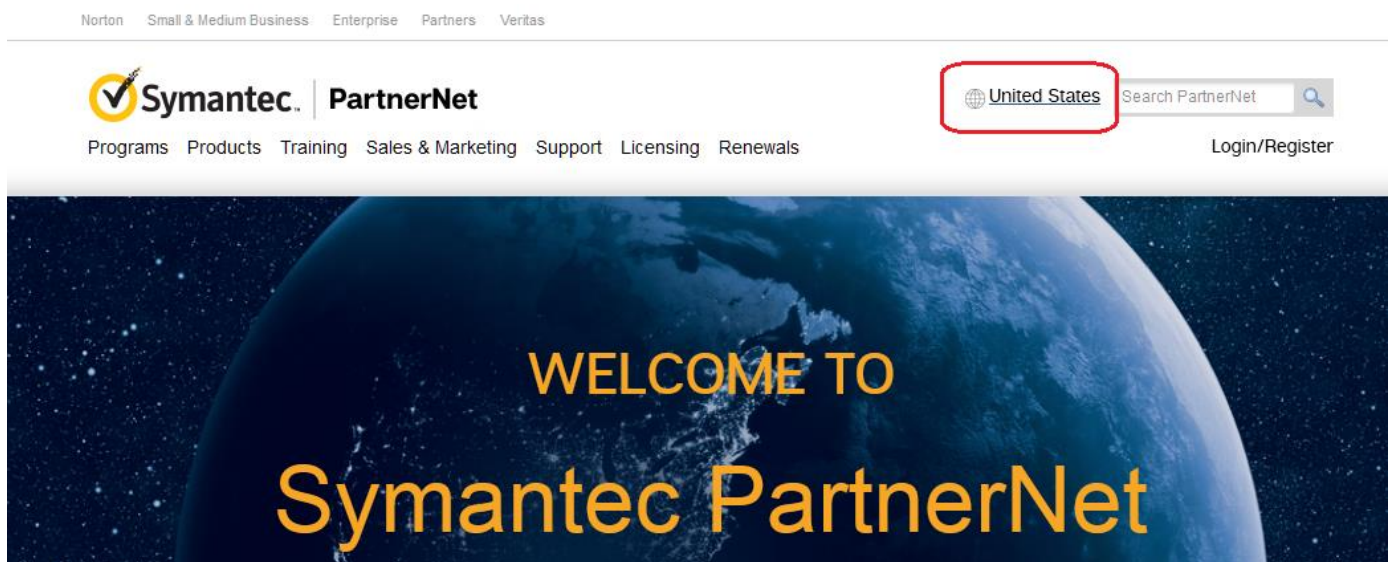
Norton Small & Medium Business Enterprise Partners Veritas

Symantec. PartnerNet

United States Search PartnerNet

Programs Products Training Sales & Marketing Support Licensing Renewals

Login/Register

WELCOME TO

Symantec PartnerNet